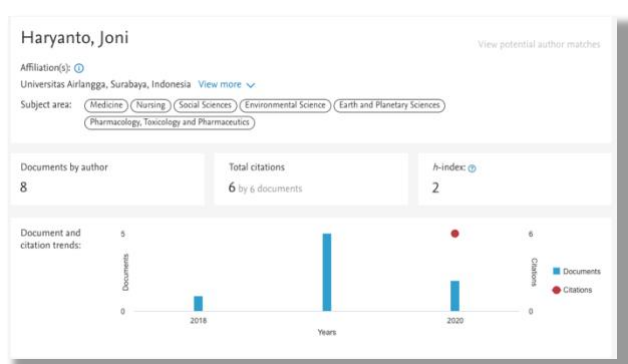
Haryanto, Joni

View potential author matches

Affiliation(s):

Universitas Airlangga, Surabaya, Indonesia View more

Subject area: Medicine Nursing Social Sciences Environmental Science Earth and Planetary Sciences Pharmacology, Toxicology and Pharmaceutics

Documents by author
8

Total citations
6 by 6 documents

h-index:
2

Document and citation trends:

5
Documents
0
2018
2020
Years
6
Citations
0
Documents
Citations